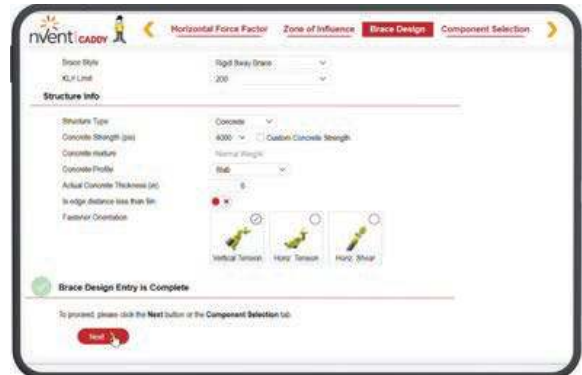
nVent CADDY

Horizontal Force Factor | Zone of Influence | Brace Design | Component Selection

Brace Style: Rigid Sway Brace
KL/r Limit: 200

Structure Info

Structure Type: Concrete
Concrete Strength (psi): 4000 — Custom Concrete Strength
Concrete mixture: Normal Weight
Concrete Profile: Slab
Actual Concrete Thickness (in): 6
Is edge distance less than 6in: ● ×
Fastener Orientation

Vertical Tension | Horiz. Tension | Horiz. Shear

Brace Design Entry is Complete

To proceed, please click the Next button or the Component Selection tab.

Next